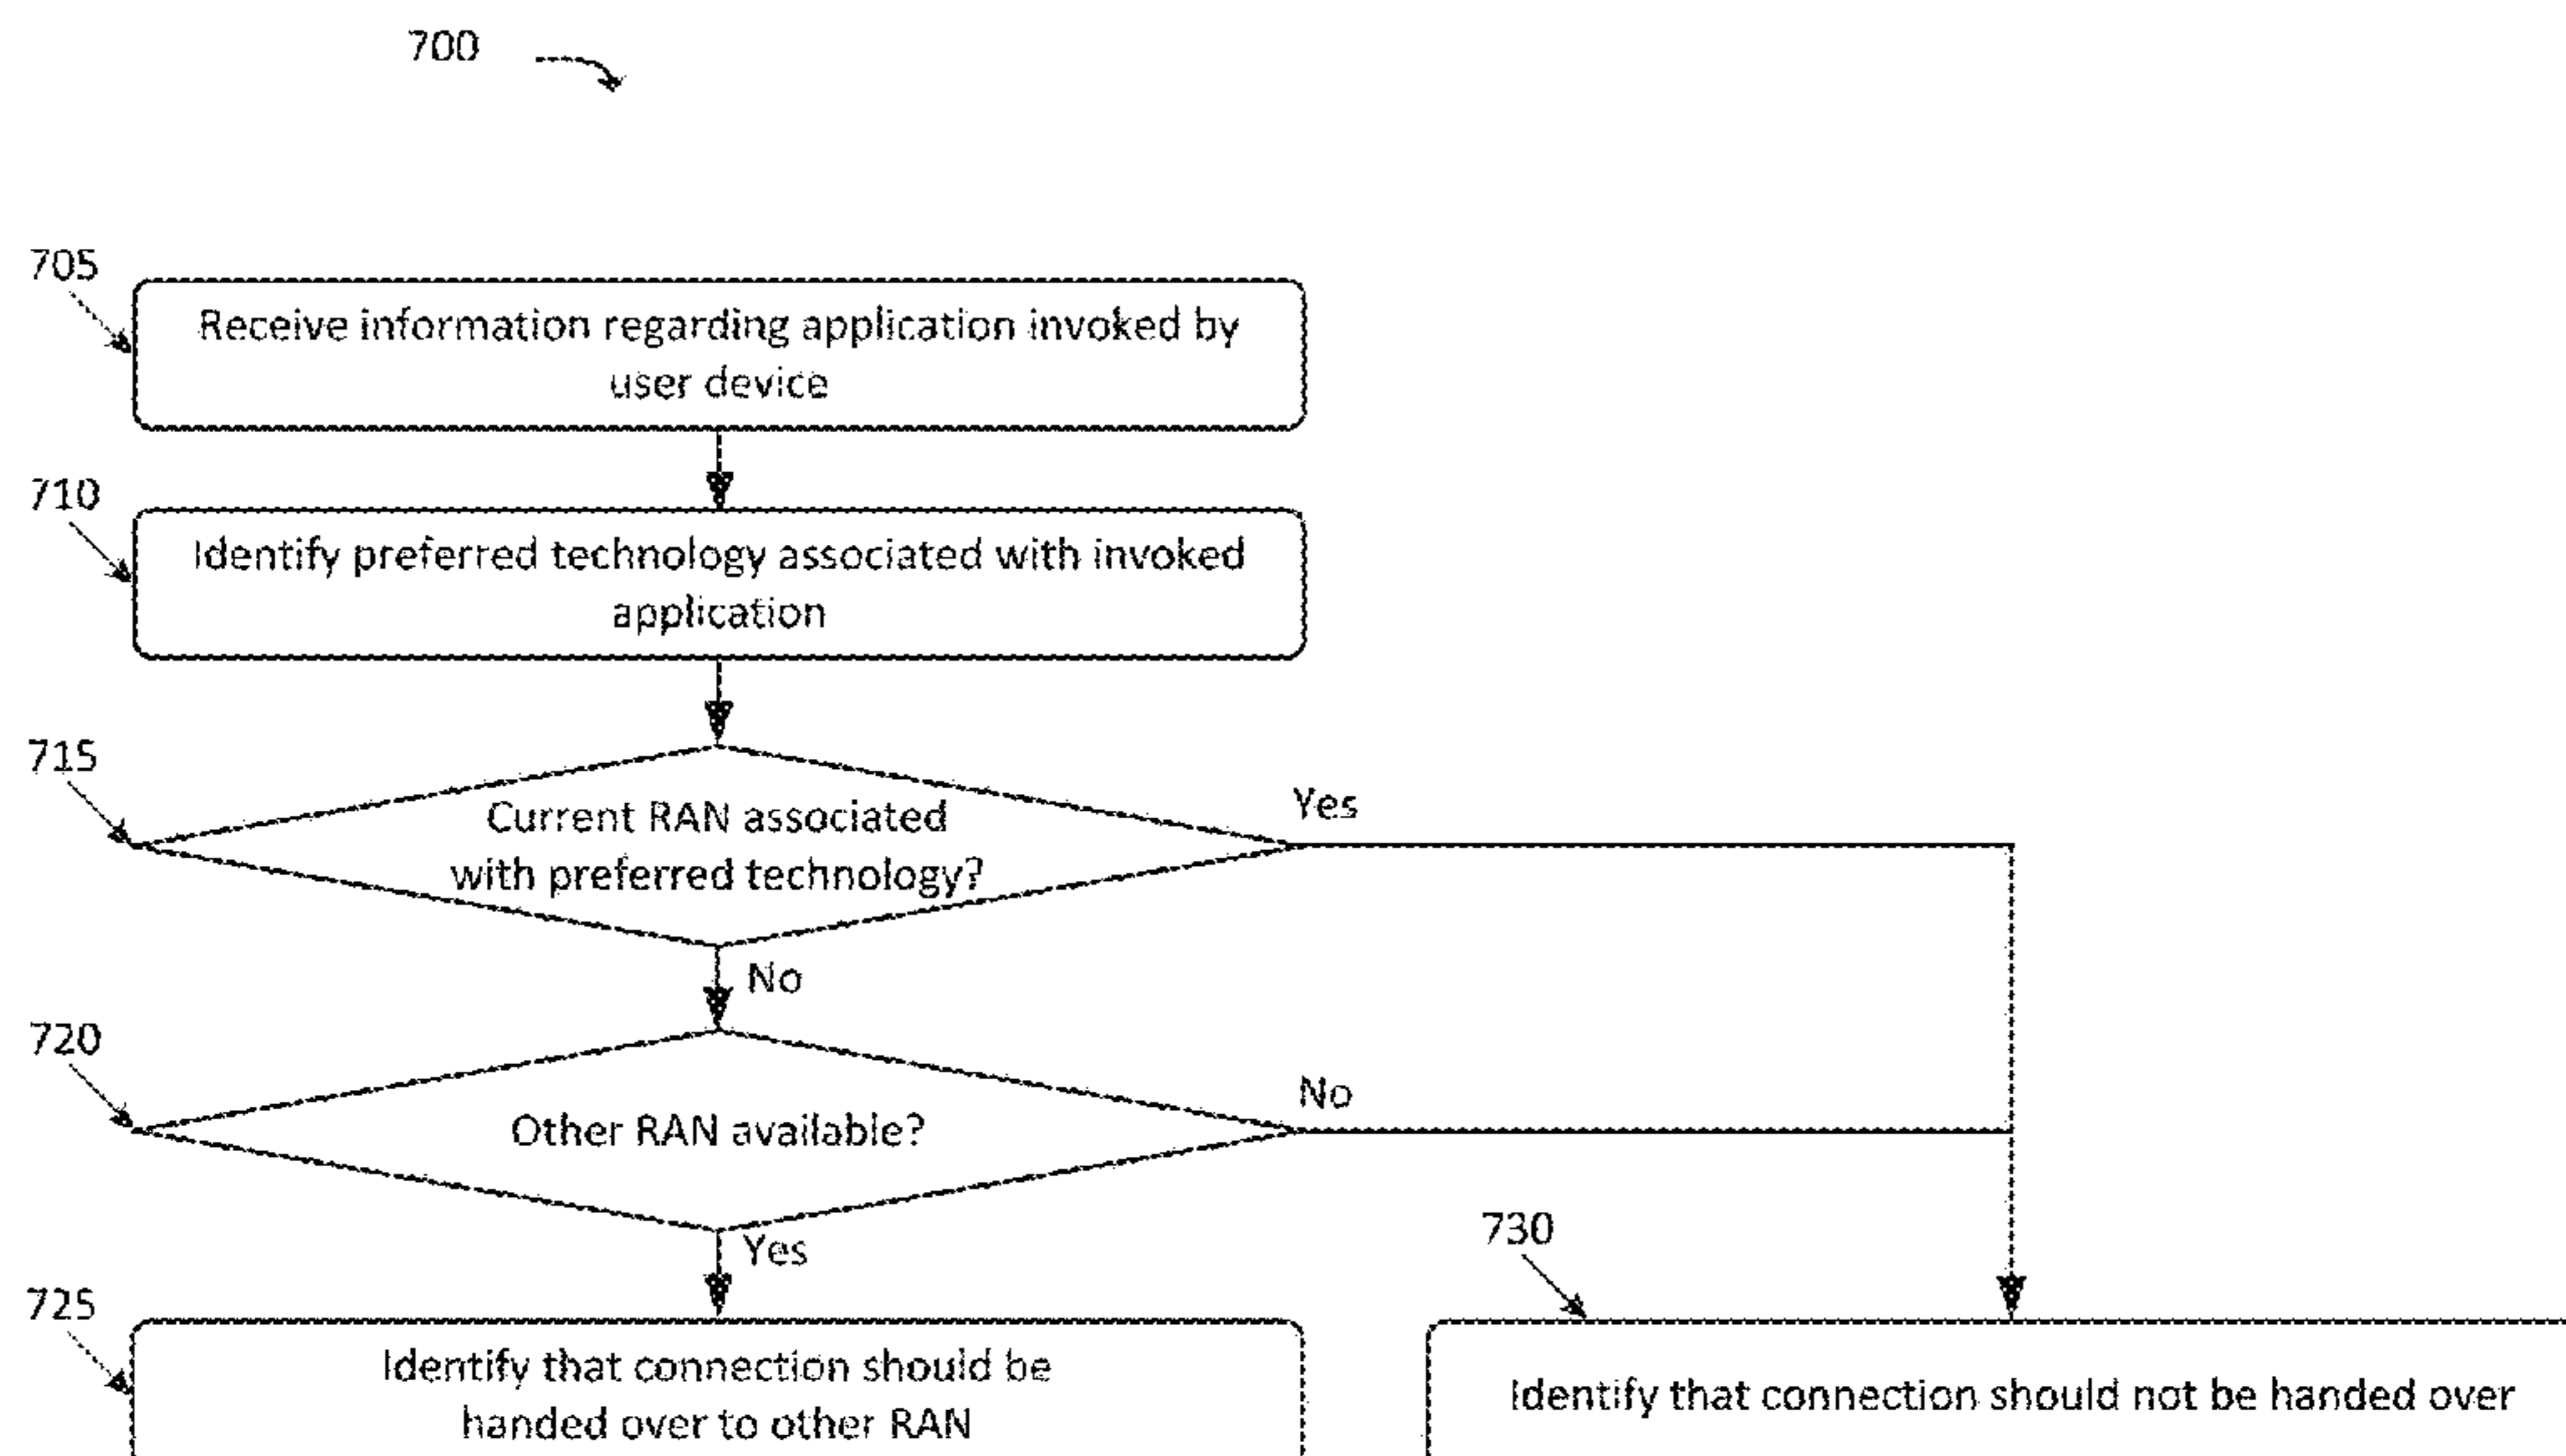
700

705

Receive information regarding application invoked by user device

710

Identify preferred technology associated with invoked application

715

Current RAN associated with preferred technology?

Yes

No

720

Other RAN available?

No

Yes

725

Identify that connection should be handed over to other RAN

730

Identify that connection should not be handed over